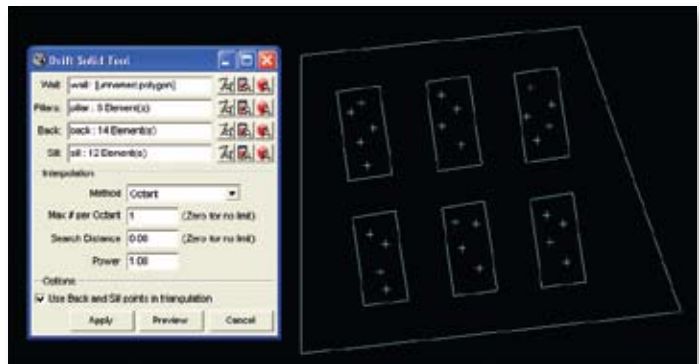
Drift Solid Tool

Wall: wall : [unnamed polygon]
Pillars: pillar : 6 Element(s)
Back: back : 14 Element(s)
Sill: sill : 12 Element(s)

Interpolation
Method Octant
Max # per Octant 1 (Zero for no limit)
Search Distance 0.00 (Zero for no limit)
Power 1.00

Options
Use Back and Sill points in triangulation

Apply Preview Cancel